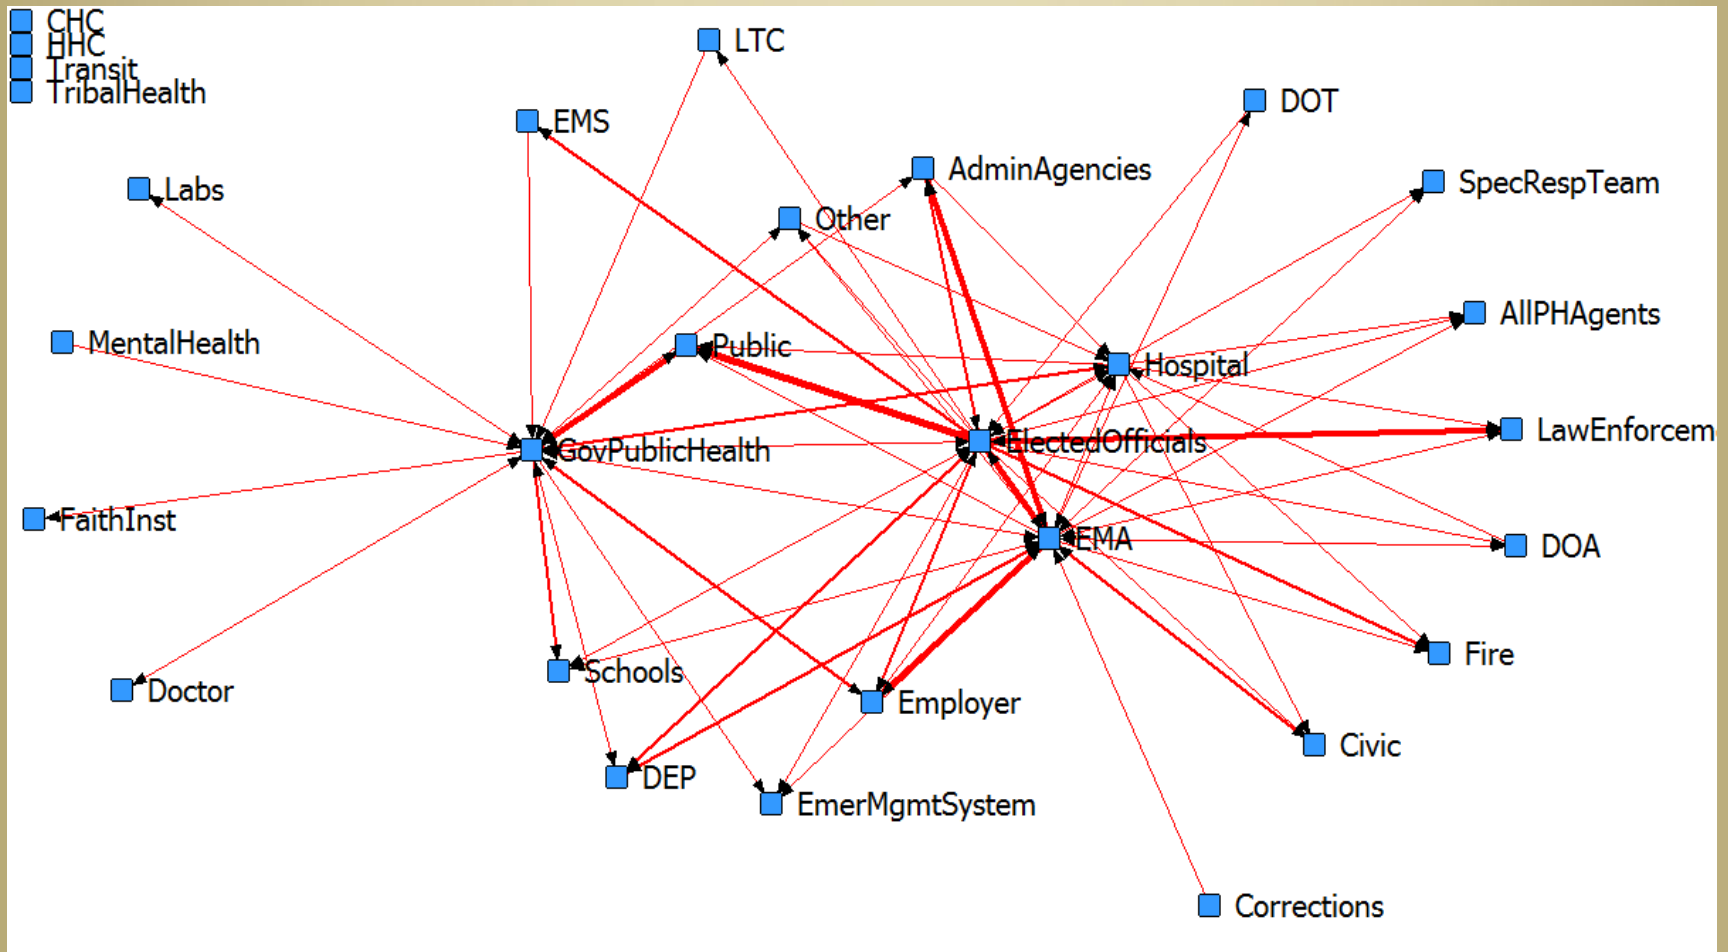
CHC
HHC
Transit
TribalHealth
LTC
DOT
EMS
AdminAgencies
SpecRespTeam
Labs
Other
AllPHAgents
MentalHealth
Public
Hospital
LawEnforcem
GovPublicHealth
ElectedOfficials
FaithInst
EMA
DOA
Fire
Schools
Doctor
Employer
Civic
DEP
EmerMgmtSystem
Corrections